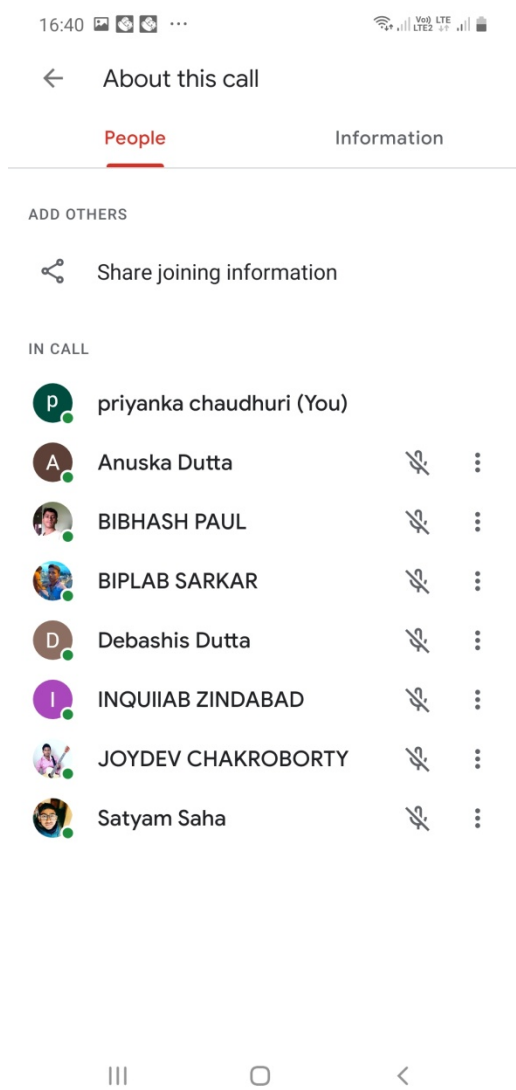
16:40 ···
Vo) LTE
LTE2

About this call

People
Information

ADD OTHERS

Share joining information

IN CALL

p priyanka chaudhuri (You)

A Anuska Dutta

BIBHASH PAUL

BIPLAB SARKAR

D Debashis Dutta

I INQUIIAB ZINDABAD

JOYDEV CHAKROBORTY

Satyam Saha